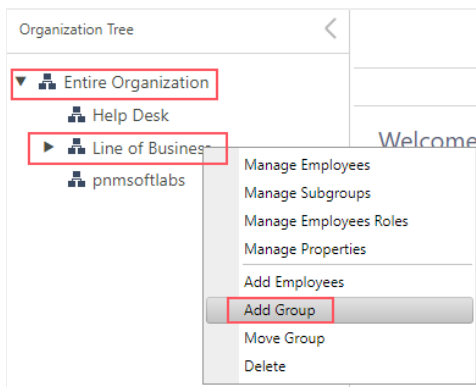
Organization Tree

Entire Organization

Help Desk

Line of Business

pnmsoftlabs

Welcome

Manage Employees

Manage Subgroups

Manage Employees Roles

Manage Properties

Add Employees

Add Group

Move Group

Delete